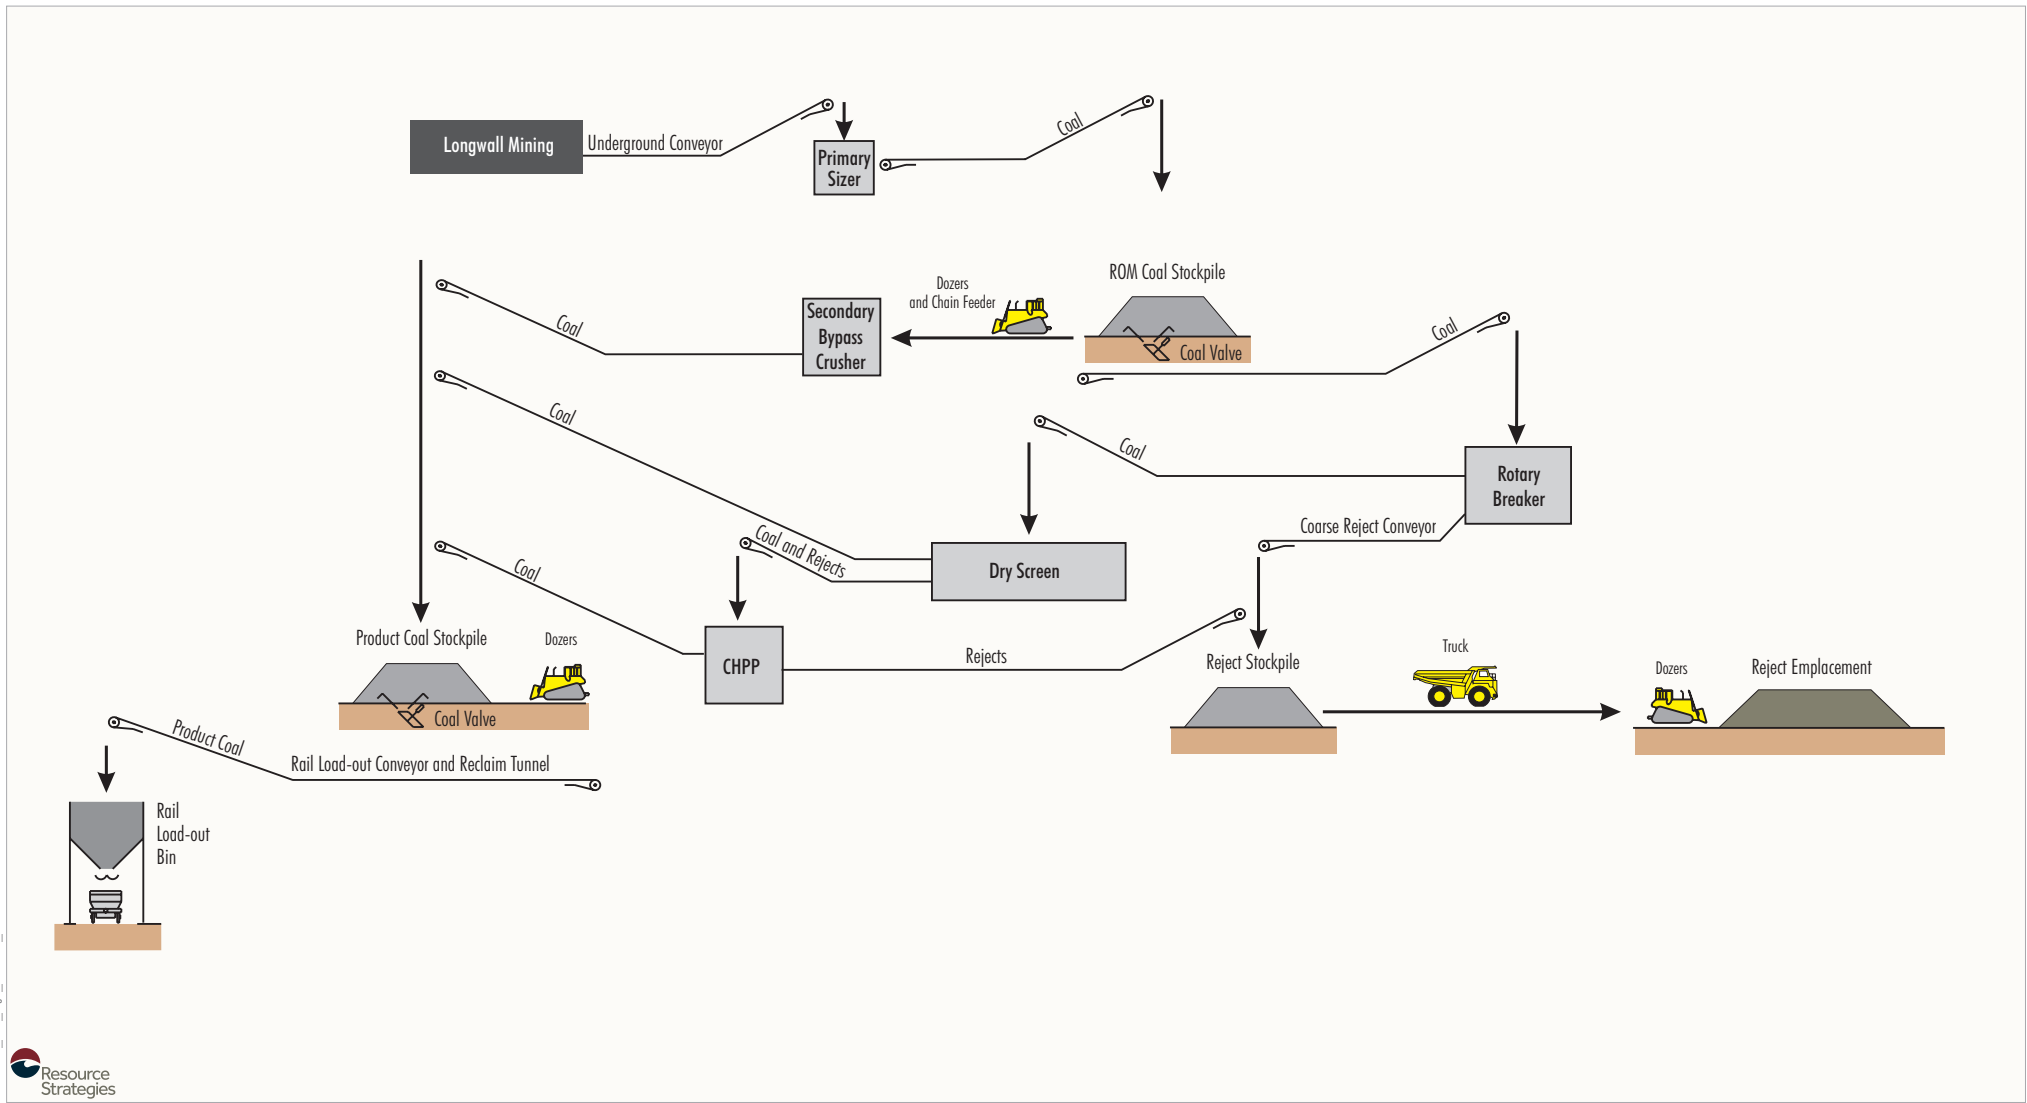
Longwall Mining

Underground Conveyor

Primary Sizer

Coal

ROM Coal Stockpile

Dozers and Chain Feeder

Secondary Bypass Crusher

Coal

Coal Valve

Coal

Coal

Coal

Rotary Breaker

Coarse Reject Conveyor

Dry Screen

Coal and Rejects

Coal

CHPP

Rejects

Product Coal Stockpile

Dozers

Coal Valve

Reject Stockpile

Truck

Dozers

Reject Emplacement

Product Coal

Rail Load-out Conveyor and Reclaim Tunnel

Rail Load-out Bin

Resource Strategies